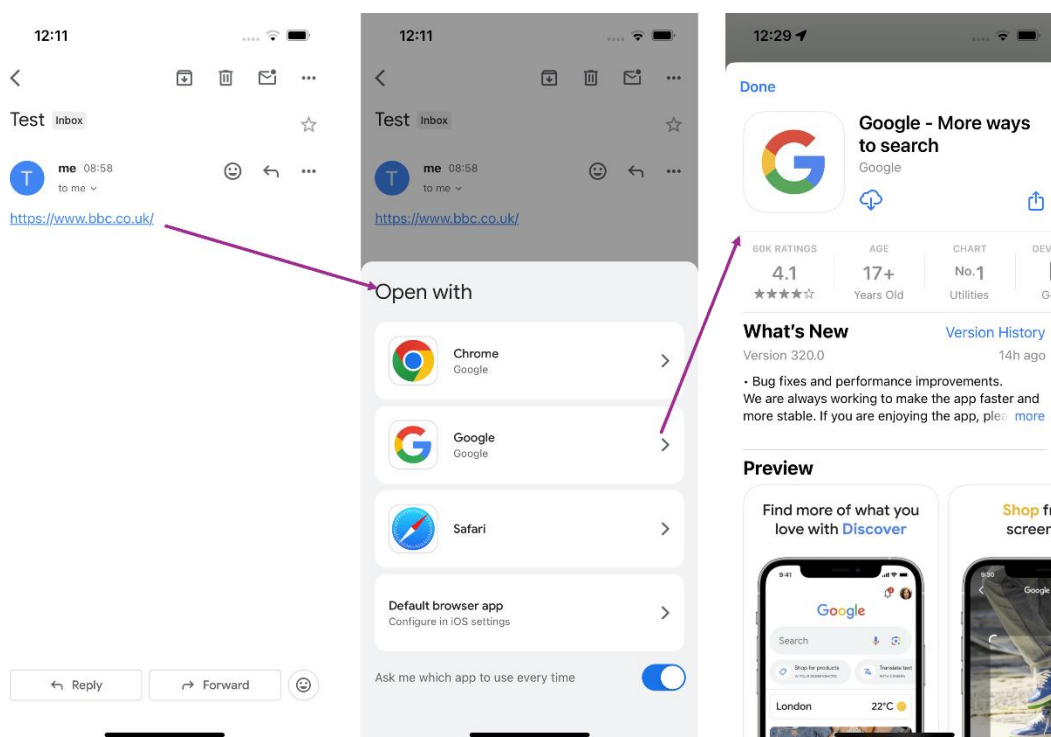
12:11

Test Inbox

T me 08:58
to me

https://www.bbc.co.uk/

Reply
Forward

12:11

Test Inbox

T me 08:58
to me

https://www.bbc.co.uk/

Open with

Chrome
Google

Google
Google

Safari

Default browser app
Configure in iOS settings

Ask me which app to use every time

12:29

Done

Google - More ways to search
Google

60K RATINGS
4.1
★★★★☆

AGE
17+
Years Old

CHART
No.1
Utilities

DEV
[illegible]

What's New
Version History
Version 320.0
14h ago

• Bug fixes and performance improvements.
We are always working to make the app faster and more stable. If you are enjoying the app, plea more

Preview

Find more of what you love with Discover

Shop fr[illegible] screen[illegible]

9:41
Google
Search
Shop for products
Translate text
London
22°C

9:30
Google